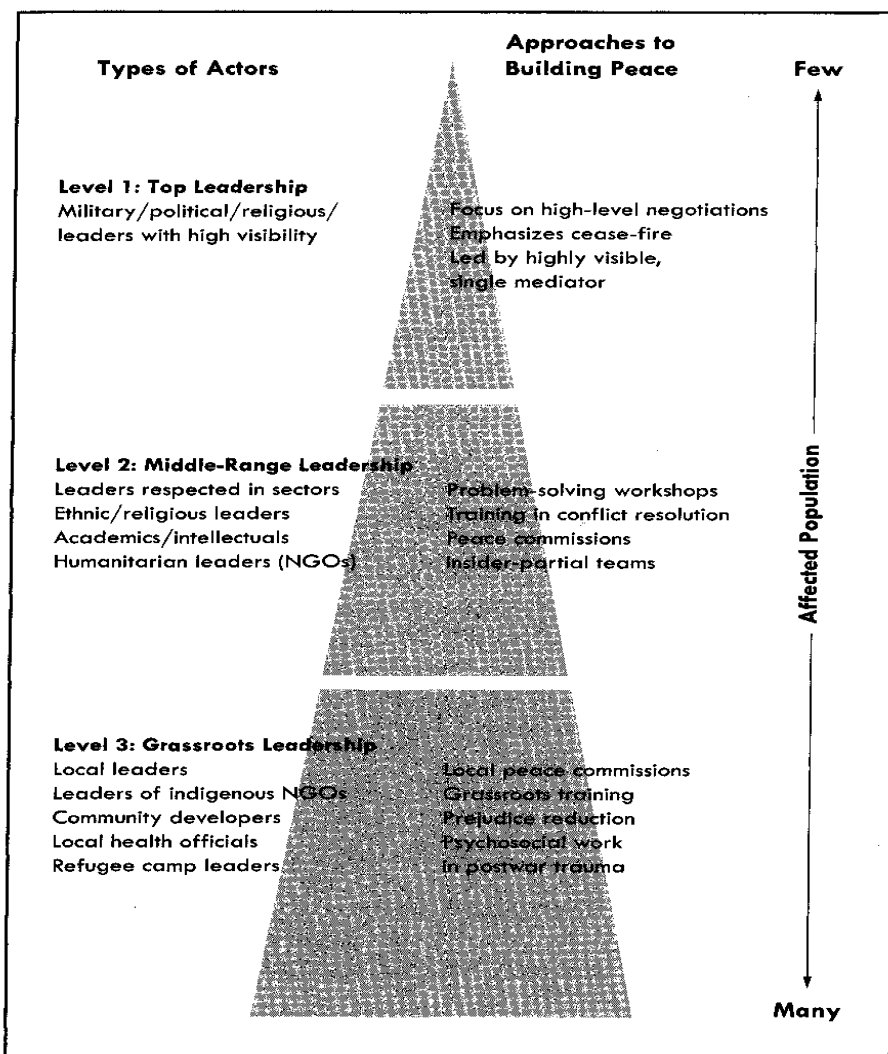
Types of Actors

Approaches to Building Peace

Few

Level 1: Top Leadership
Military/political/religious/ leaders with high visibility

Focus on high-level negotiations
Emphasizes cease-fire
Led by highly visible, single mediator

Level 2: Middle-Range Leadership
Leaders respected in sectors
Ethnic/religious leaders
Academics/intellectuals
Humanitarian leaders (NGOs)

Problem-solving workshops
Training in conflict resolution
Peace commissions
Insider-partial teams

Affected Population

Level 3: Grassroots Leadership
Local leaders
Leaders of indigenous NGOs
Community developers
Local health officials
Refugee camp leaders

Local peace commissions
Grassroots training
Prejudice reduction
Psychosocial work in postwar trauma

Many